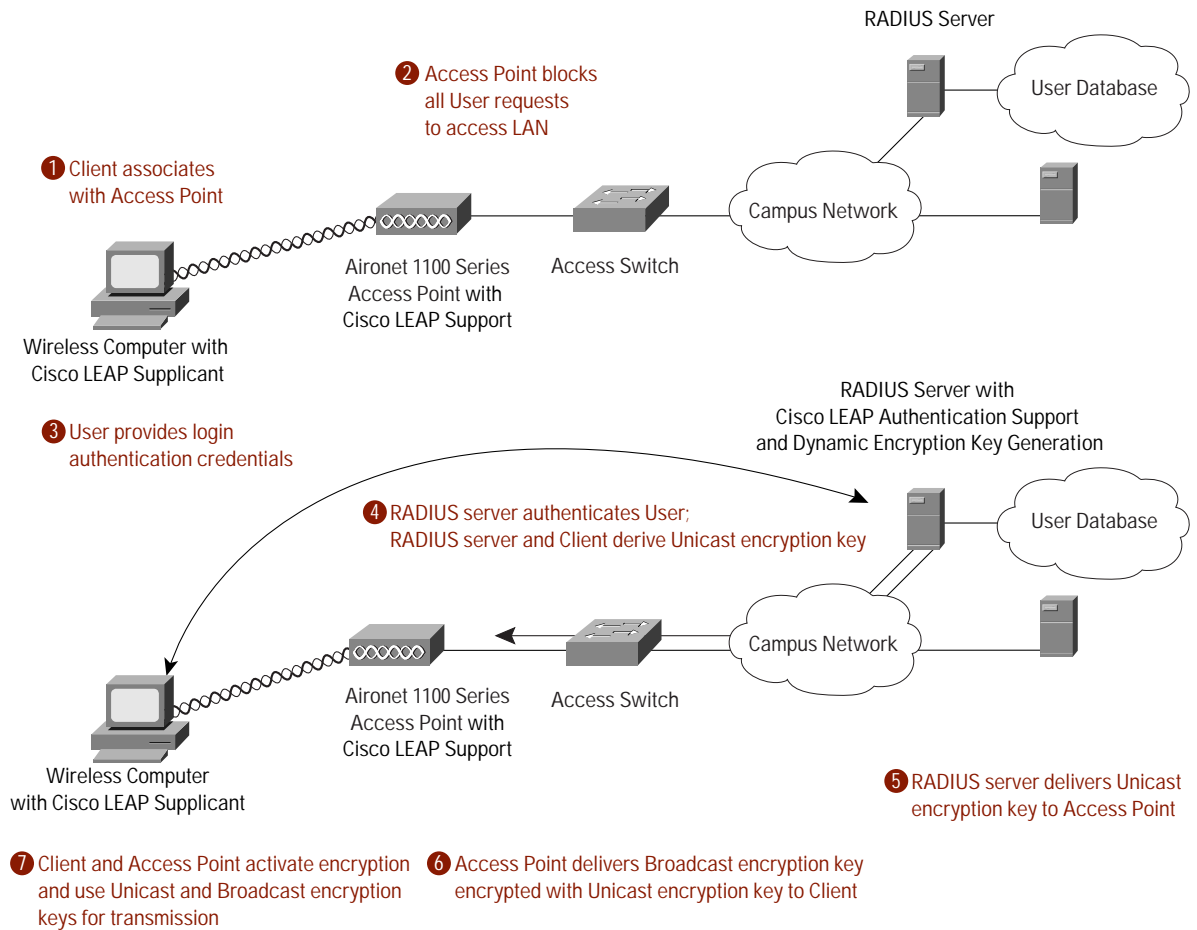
RADIUS Server

User Database

2 Access Point blocks all User requests to access LAN

1 Client associates with Access Point

Campus Network

Aironet 1100 Series Access Point with Cisco LEAP Support

Access Switch

Wireless Computer with Cisco LEAP Supplicant

RADIUS Server with Cisco LEAP Authentication Support and Dynamic Encryption Key Generation

3 User provides login authentication credentials

4 RADIUS server authenticates User; RADIUS server and Client derive Unicast encryption key

User Database

Campus Network

Aironet 1100 Series Access Point with Cisco LEAP Support

Access Switch

Wireless Computer with Cisco LEAP Supplicant

5 RADIUS server delivers Unicast encryption key to Access Point

7 Client and Access Point activate encryption and use Unicast and Broadcast encryption keys for transmission

6 Access Point delivers Broadcast encryption key encrypted with Unicast encryption key to Client